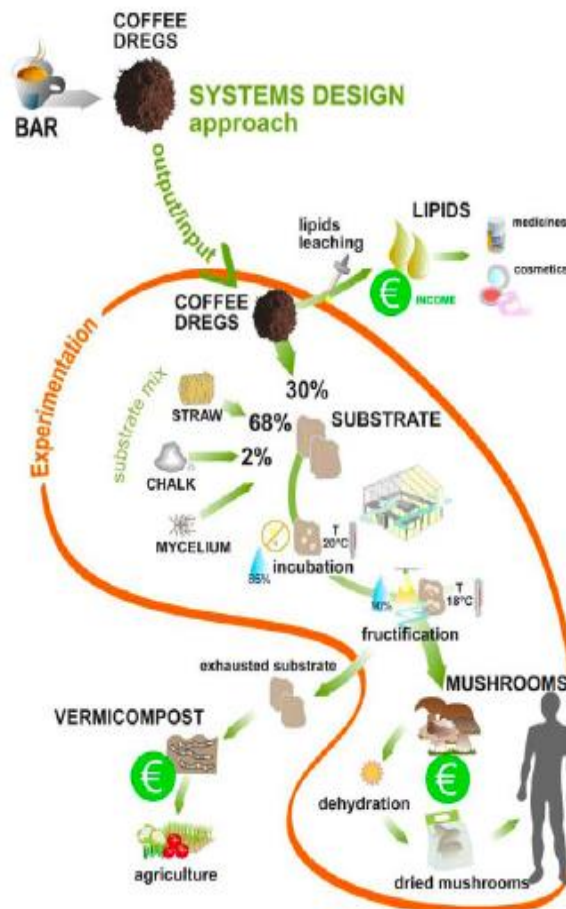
COFFEE DREGS

BAR

SYSTEMS DESIGN approach

output/input

LIPIDS

lipids leaching

medicines

cosmetics

€ INCOME

COFFEE DREGS

Experimentation

30%

substrate mix

STRAW

68%

SUBSTRATE

CHALK

2%

MYCELIUM

T 20°C

85%

incubation

90%

T 18°C

fructification

exhausted substrate

MUSHROOMS

VERMICOMPOST

€

€

dehydration

agriculture

dried mushrooms